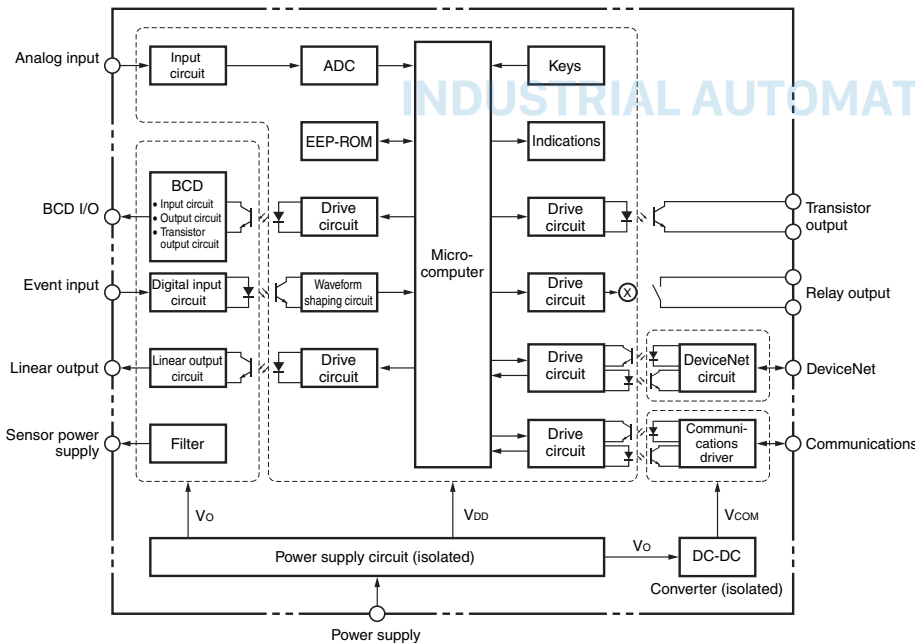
Analog input

Input circuit

ADC

Keys

INDUSTRIAL AUTOMAT

EEP-ROM

Indications

BCD I/O

BCD
• Input circuit
• Output circuit
• Transistor output circuit

Drive circuit

Drive circuit

Transistor output

Micro-computer

Event input

Digital input circuit

Waveform shaping circuit

Drive circuit

Relay output

Linear output

Linear output circuit

Drive circuit

Drive circuit

DeviceNet circuit

DeviceNet

Sensor power supply

Filter

Drive circuit

Communi-cations driver

Communications

$V_O$

$V_{DD}$

$V_{COM}$

Power supply circuit (isolated)

$V_O$

DC-DC

Converter (isolated)

Power supply